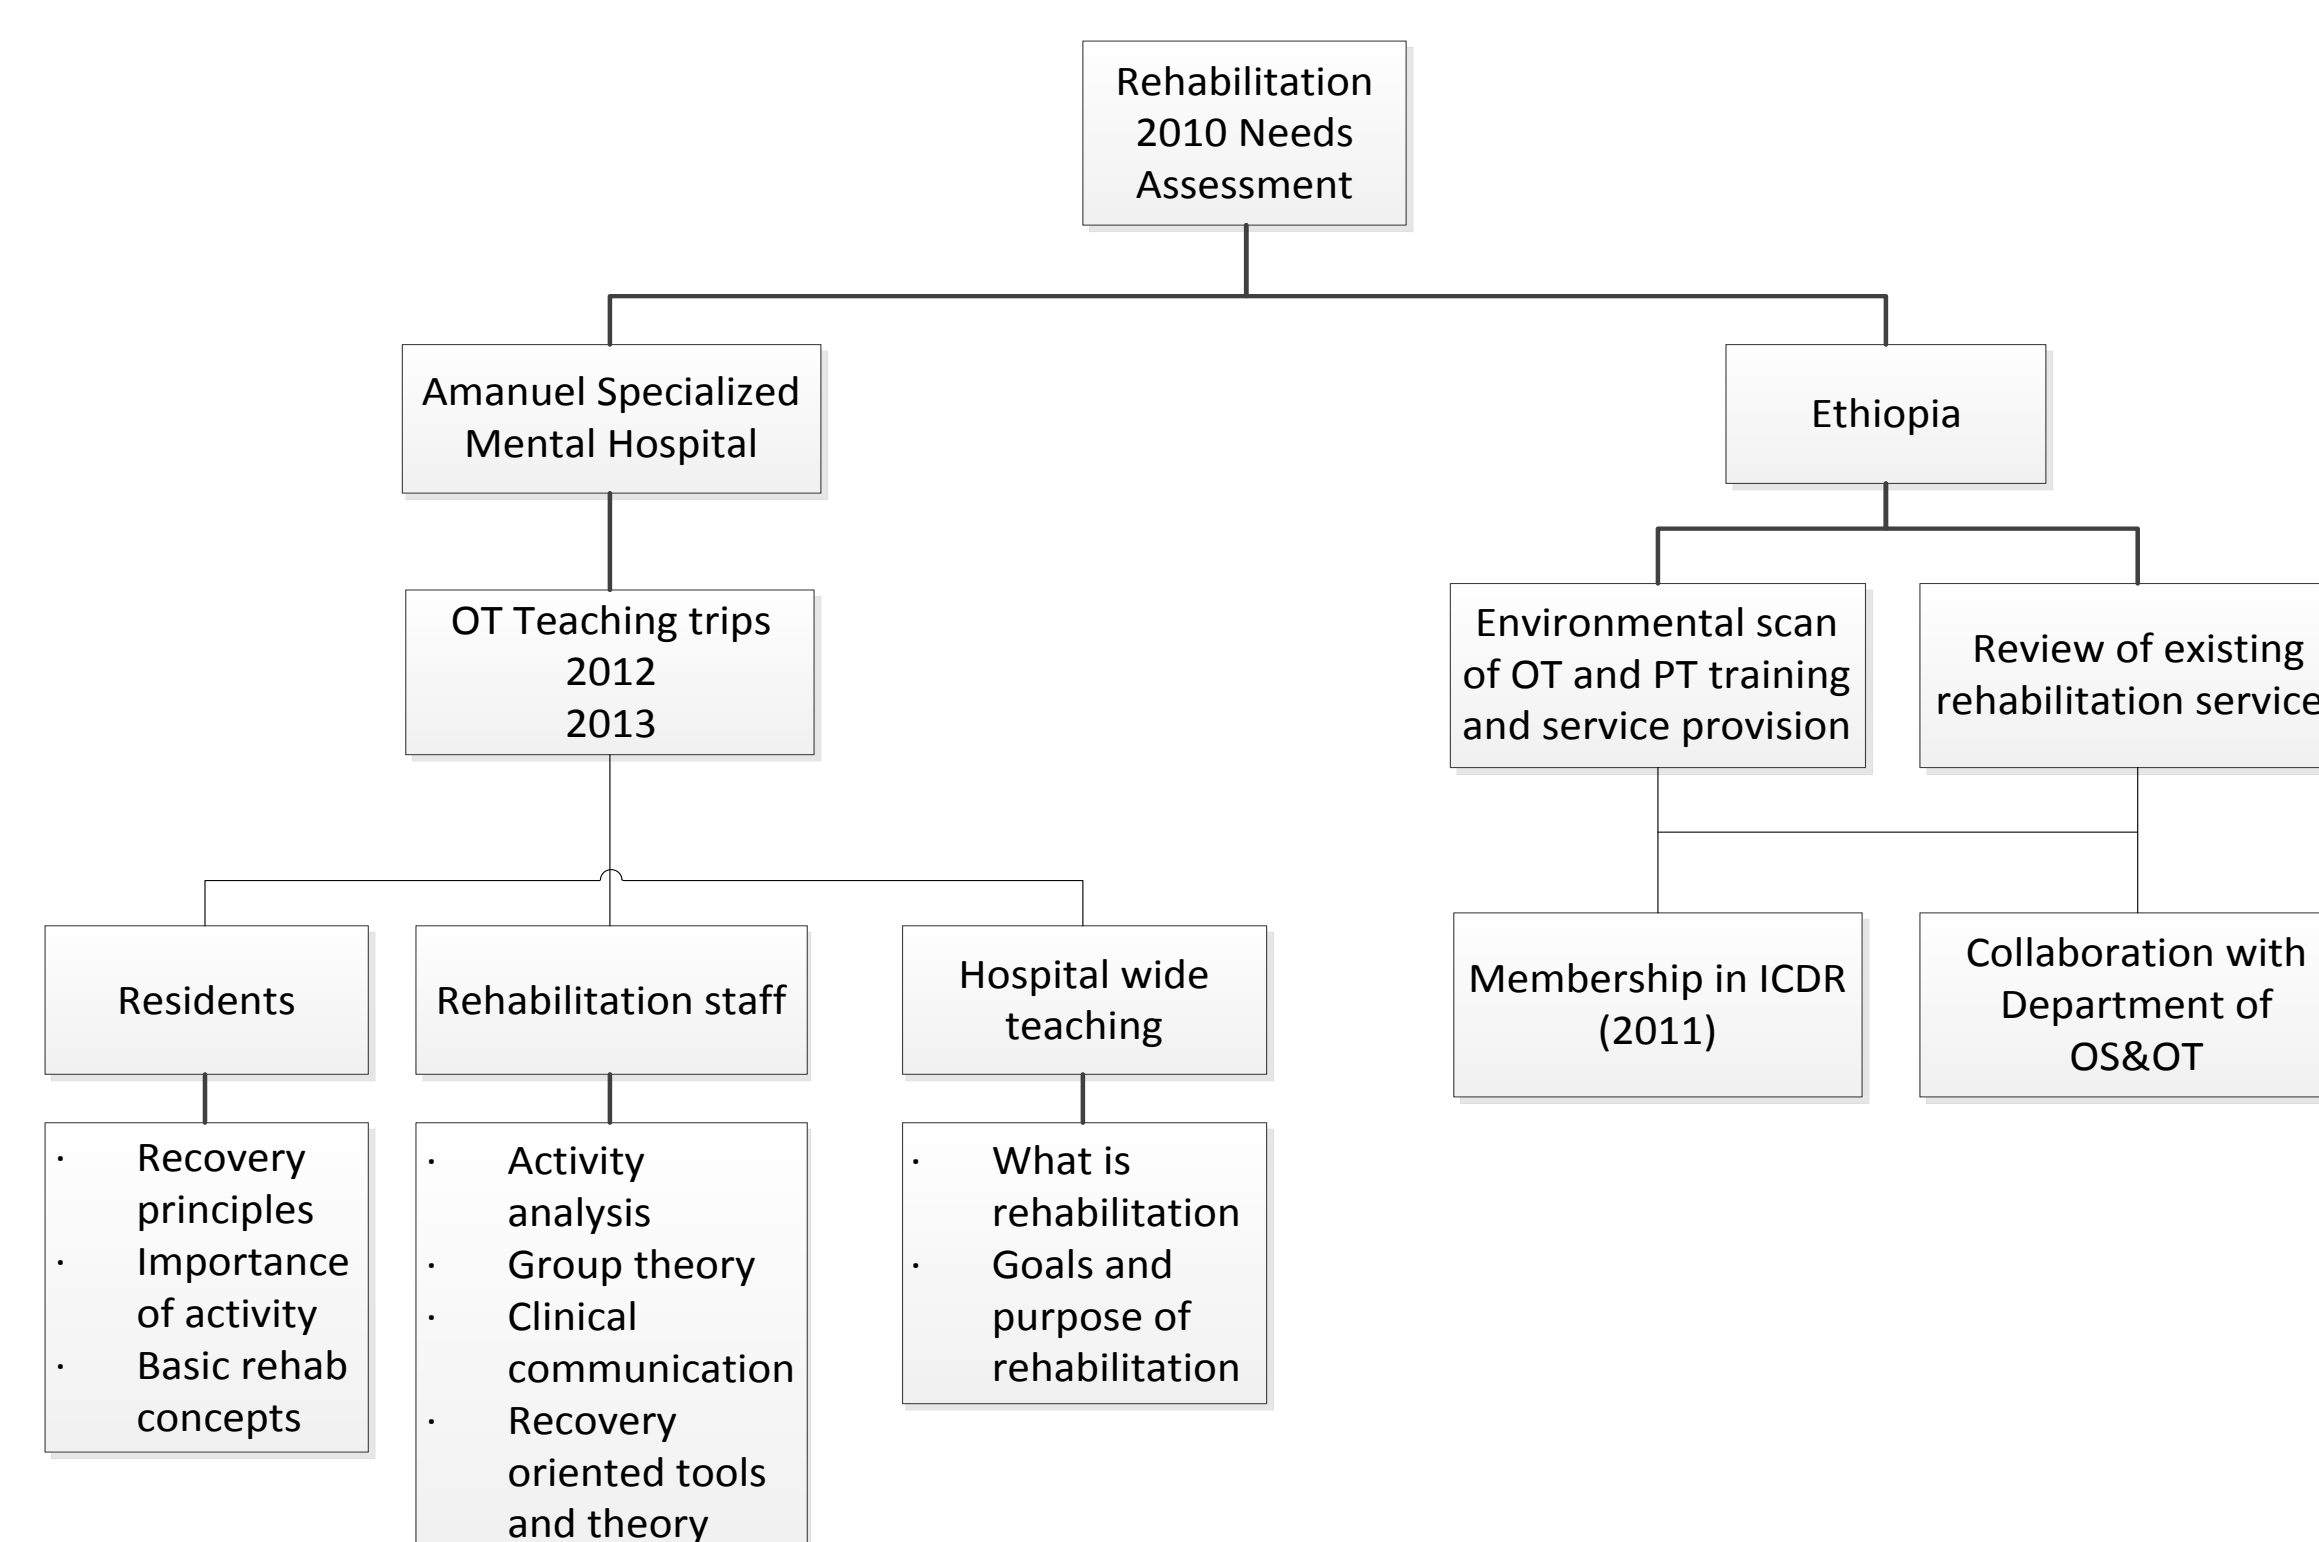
Rehabilitation 2010 Needs Assessment

Amanuel Specialized Mental Hospital

OT Teaching trips
2012
2013

Residents

· Recovery principles
· Importance of activity
· Basic rehab concepts

Rehabilitation staff

· Activity analysis
· Group theory
· Clinical communication
· Recovery oriented tools and theory

Hospital wide teaching

· What is rehabilitation
· Goals and purpose of rehabilitation

Ethiopia

Environmental scan of OT and PT training and service provision

Review of existing rehabilitation service

Membership in ICDR (2011)

Collaboration with Department of OS&OT